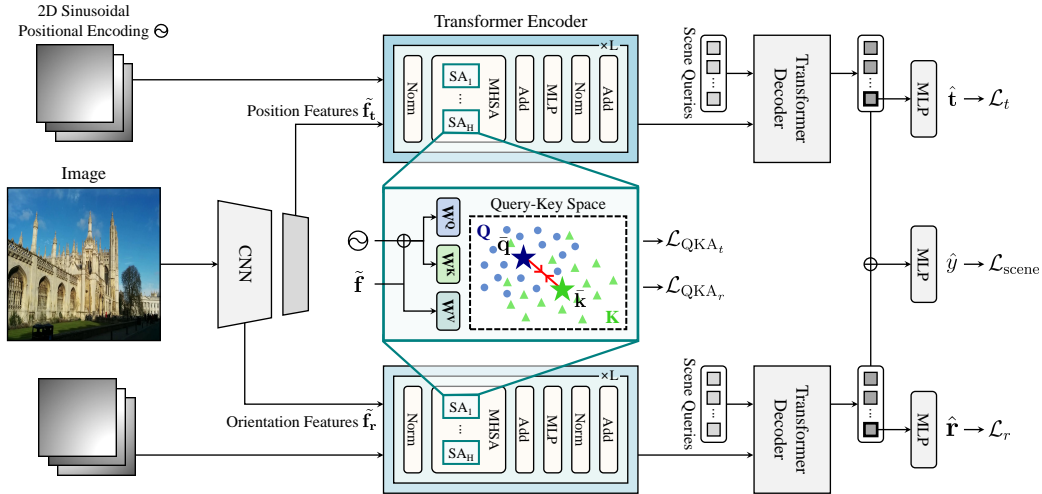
2D Sinusoidal Positional Encoding

Transformer Encoder

×L

Norm

$SA_1$

⋮

$SA_H$

MHSA

Add

MLP

Norm

Add

Scene Queries

⋮

Transformer Decoder

⋮

MLP

$\hat{\mathbf{t}} \rightarrow \mathcal{L}_t$

Position Features $\tilde{\mathbf{f}}_\mathbf{t}$

Image

CNN

Query-Key Space

$\mathbf{W}^Q$

$\mathbf{W}^K$

$\mathbf{W}^V$

$\tilde{\mathbf{f}}$

$\mathbf{Q}$

$\bar{\mathbf{q}}$

$\bar{\mathbf{k}}$

$\mathbf{K}$

$\rightarrow \mathcal{L}_{\mathrm{QKA}_t}$

$\rightarrow \mathcal{L}_{\mathrm{QKA}_r}$

MLP

$\hat{y} \rightarrow \mathcal{L}_{\mathrm{scene}}$

×L

Orientation Features $\tilde{\mathbf{f}}_\mathbf{r}$

Norm

$SA_1$

⋮

$SA_H$

MHSA

Add

MLP

Norm

Add

Scene Queries

⋮

Transformer Decoder

⋮

MLP

$\hat{\mathbf{r}} \rightarrow \mathcal{L}_r$